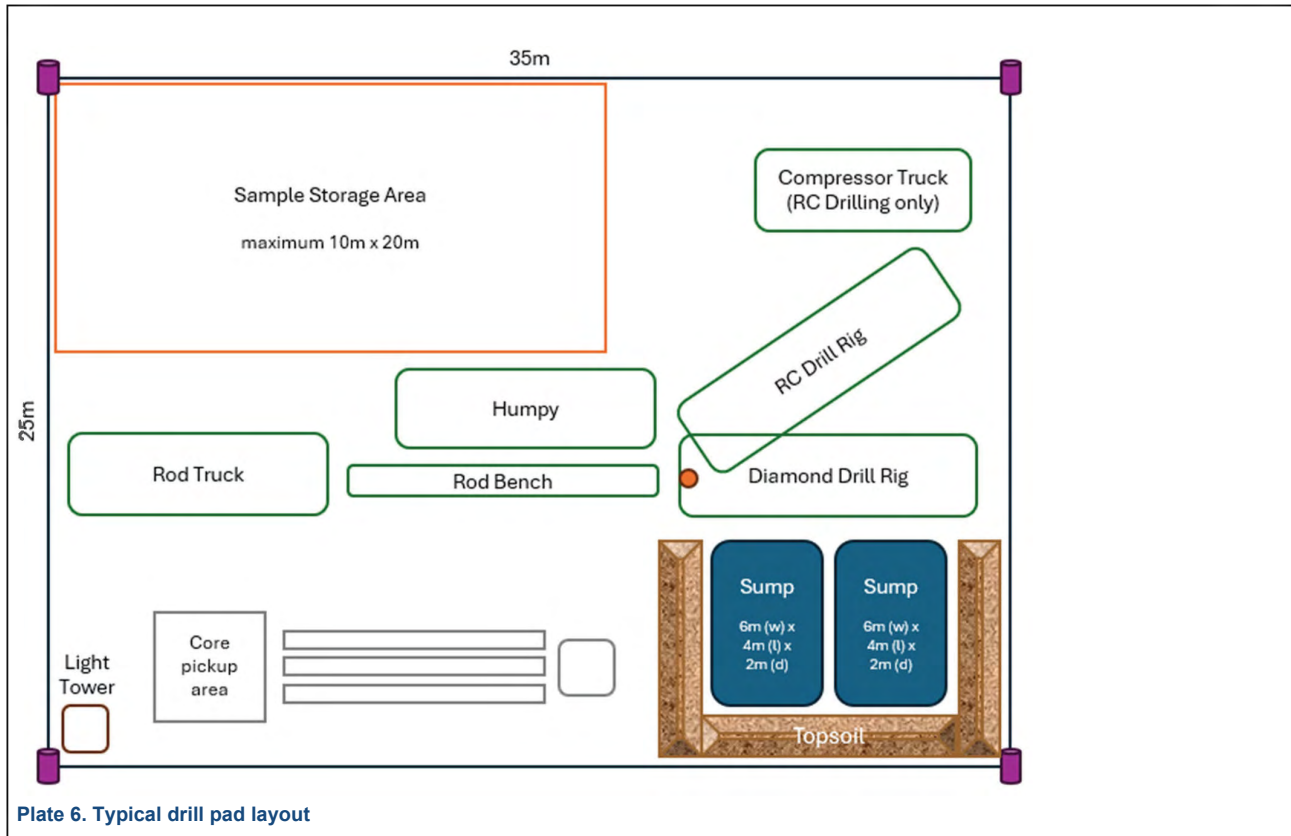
35m

25m

Sample Storage Area

maximum 10m x 20m

Compressor Truck
(RC Drilling only)

RC Drill Rig

Humpy

Rod Truck

Rod Bench

Diamond Drill Rig

Sump

6m (w) x 4m (l) x 2m (d)

Sump

6m (w) x 4m (l) x 2m (d)

Core pickup area

Light Tower

Topsoil

Plate 6. Typical drill pad layout